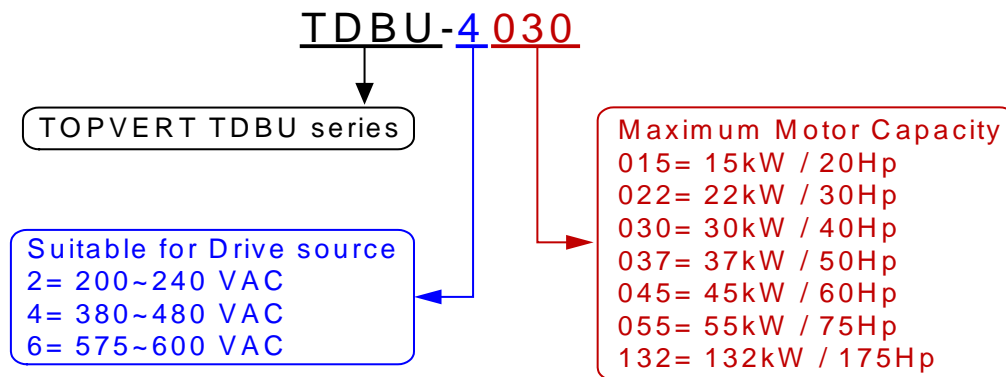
TDBU-4030

TOPVERT TDBU series

Suitable for Drive source
2= 200~240 VAC
4= 380~480 VAC
6= 575~600 VAC

Maximum Motor Capacity
015= 15kW / 20Hp
022= 22kW / 30Hp
030= 30kW / 40Hp
037= 37kW / 50Hp
045= 45kW / 60Hp
055= 55kW / 75Hp
132= 132kW / 175Hp